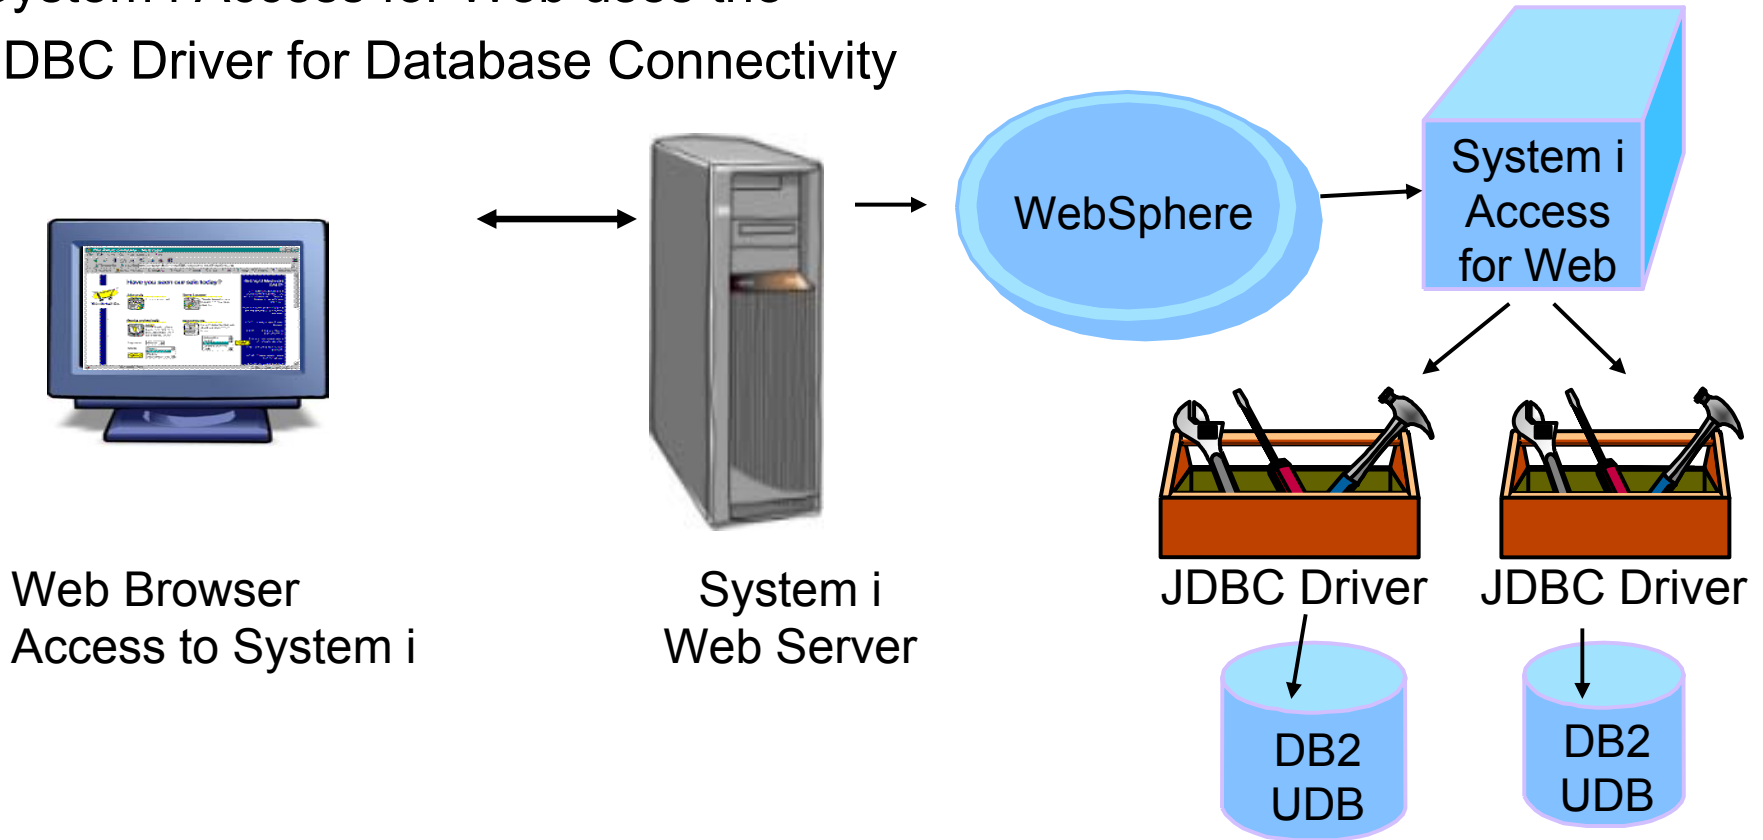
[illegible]ystem i Access for Web uses the
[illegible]DBC Driver for Database Connectivity

Web Browser
Access to System i

System i
Web Server

WebSphere

System i
Access
for Web

JDBC Driver

JDBC Driver

DB2
UDB

DB2
UDB